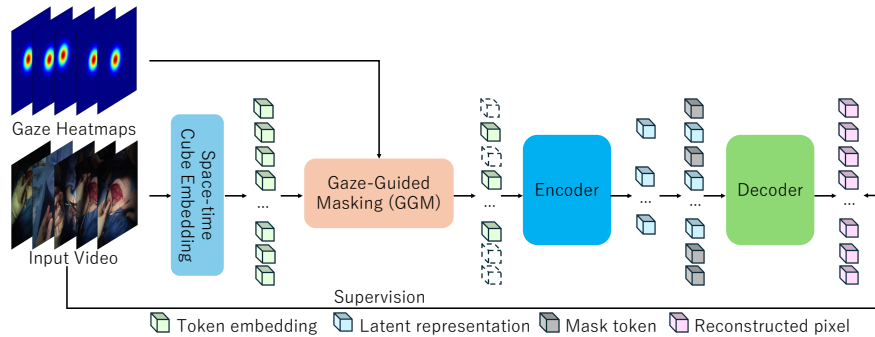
Gaze Heatmaps

Input Video

Space-time Cube Embedding

...

Gaze-Guided Masking (GGM)

...

Encoder

...

...

Decoder

...

Supervision

Token embedding Latent representation Mask token Reconstructed pixel